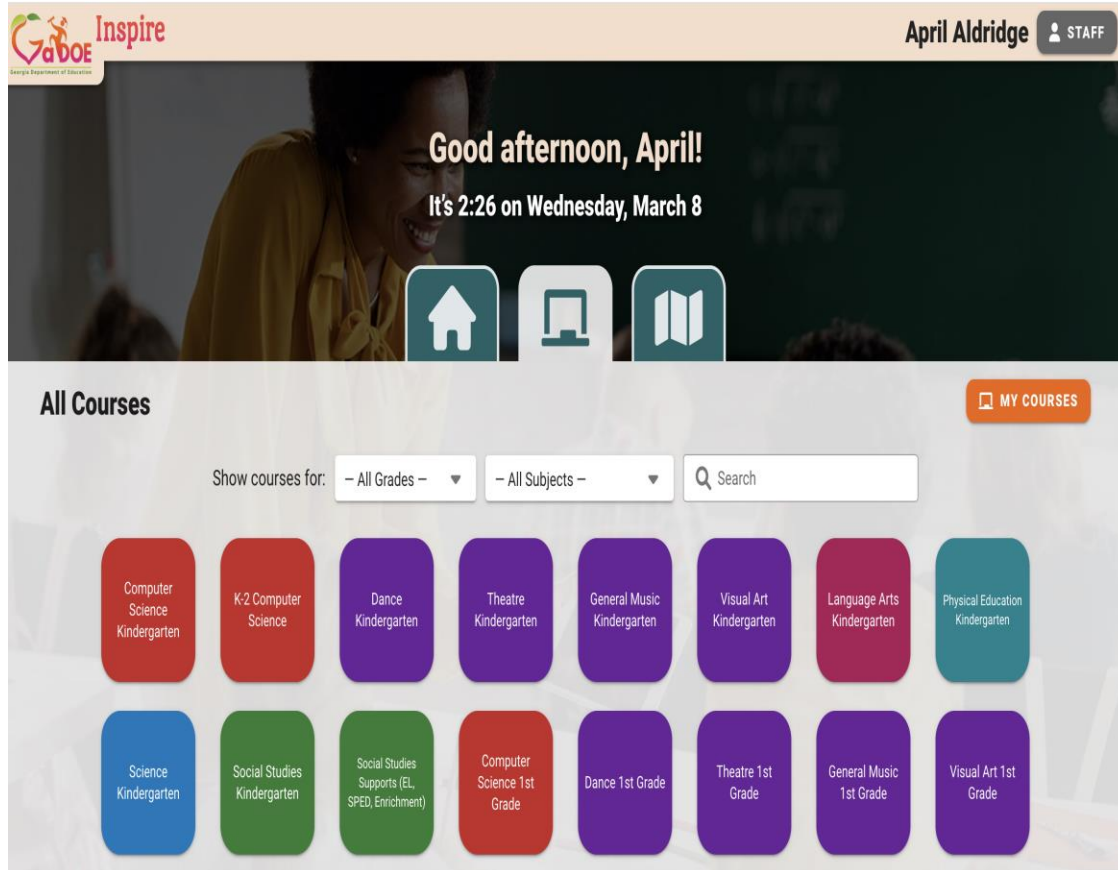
GaDOE Georgia Department of Education Inspire

April Aldridge STAFF

Good afternoon, April!

It's 2:26 on Wednesday, March 8

All Courses

MY COURSES

Show courses for: – All Grades – – All Subjects – Search

Computer Science Kindergarten

K-2 Computer Science

Dance Kindergarten

Theatre Kindergarten

General Music Kindergarten

Visual Art Kindergarten

Language Arts Kindergarten

Physical Education Kindergarten

Science Kindergarten

Social Studies Kindergarten

Social Studies Supports (EL, SPED, Enrichment)

Computer Science 1st Grade

Dance 1st Grade

Theatre 1st Grade

General Music 1st Grade

Visual Art 1st Grade